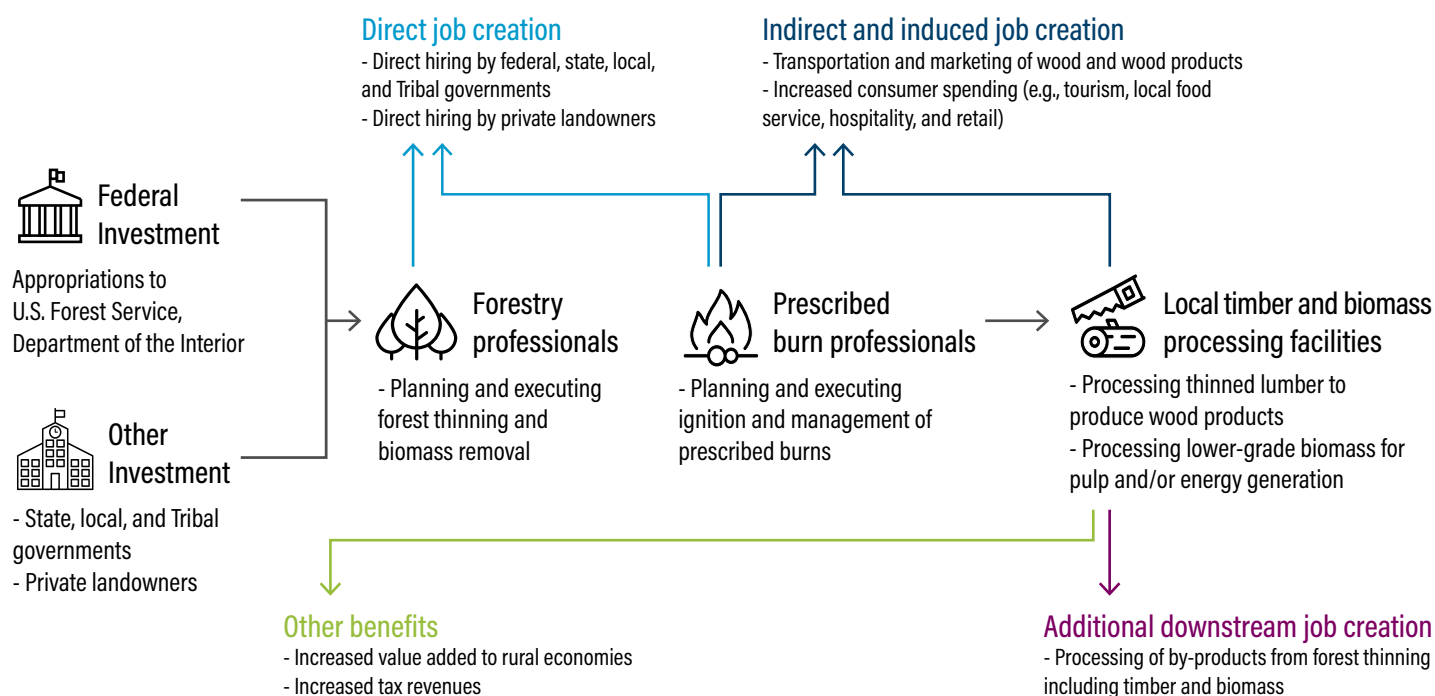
Direct job creation
- Direct hiring by federal, state, local, and Tribal governments
- Direct hiring by private landowners

Indirect and induced job creation
- Transportation and marketing of wood and wood products
- Increased consumer spending (e.g., tourism, local food service, hospitality, and retail)

Federal Investment
Appropriations to U.S. Forest Service, Department of the Interior

Other Investment
- State, local, and Tribal governments
- Private landowners

Forestry professionals
- Planning and executing forest thinning and biomass removal

Prescribed burn professionals
- Planning and executing ignition and management of prescribed burns

Local timber and biomass processing facilities
- Processing thinned lumber to produce wood products
- Processing lower-grade biomass for pulp and/or energy generation

Other benefits
- Increased value added to rural economies
- Increased tax revenues

Additional downstream job creation
- Processing of by-products from forest thinning including timber and biomass